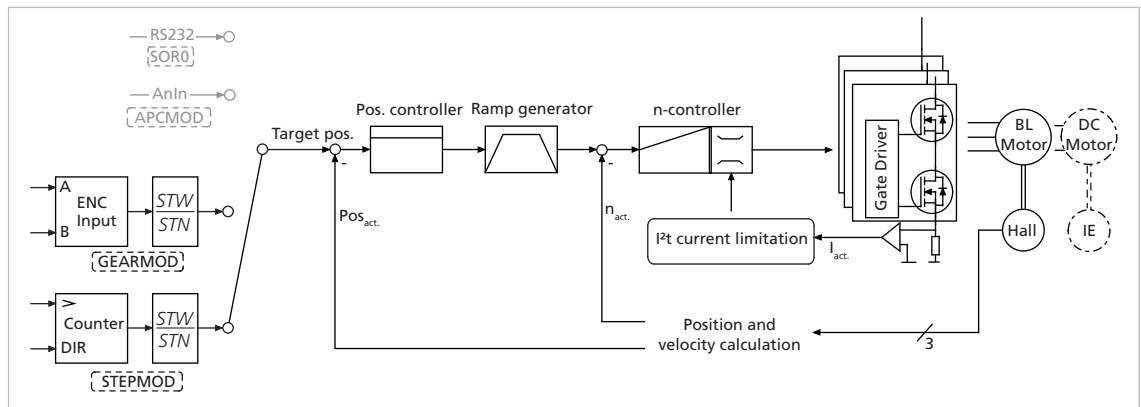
RS232
SOR0
AnIn
APCMOD
A
ENC Input
B
$\frac{STW}{STN}$
GEARMOD
>
Counter
DIR
$\frac{STW}{STN}$
STEPMOD
Target pos.
Pos. controller
Ramp generator
n-controller
Pos$_{act.}$
n$_{act.}$
I²t current limitation
I$_{act.}$
Gate Driver
BL Motor
DC Motor
Hall
IE
Position and velocity calculation
3